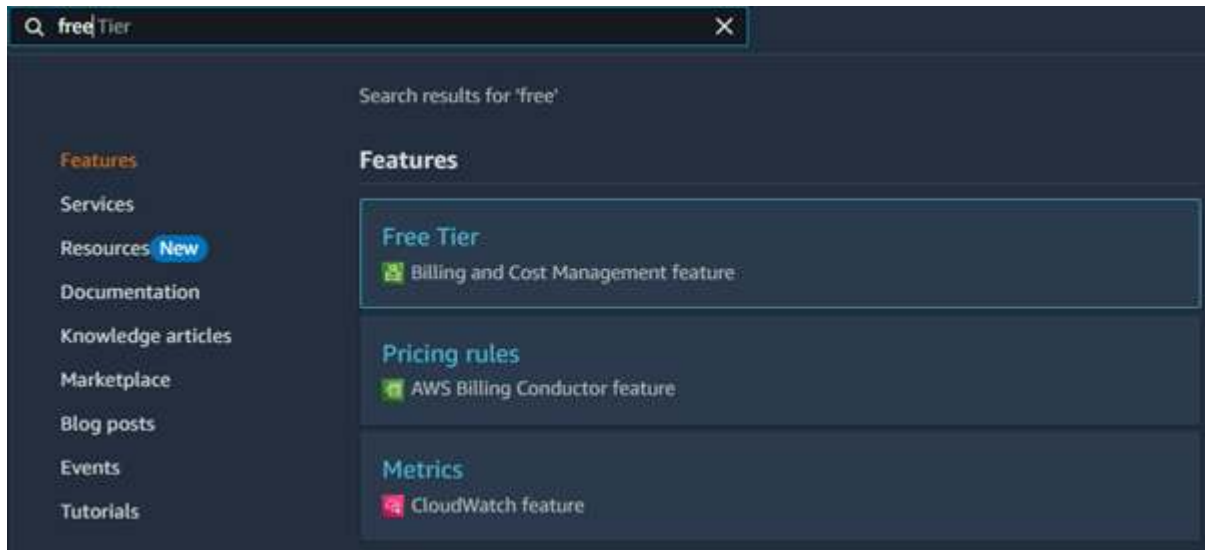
free Tier

Search results for 'free'

Features
Services
Resources New
Documentation
Knowledge articles
Marketplace
Blog posts
Events
Tutorials

Features

Free Tier
Billing and Cost Management feature

Pricing rules
AWS Billing Conductor feature

Metrics
CloudWatch feature